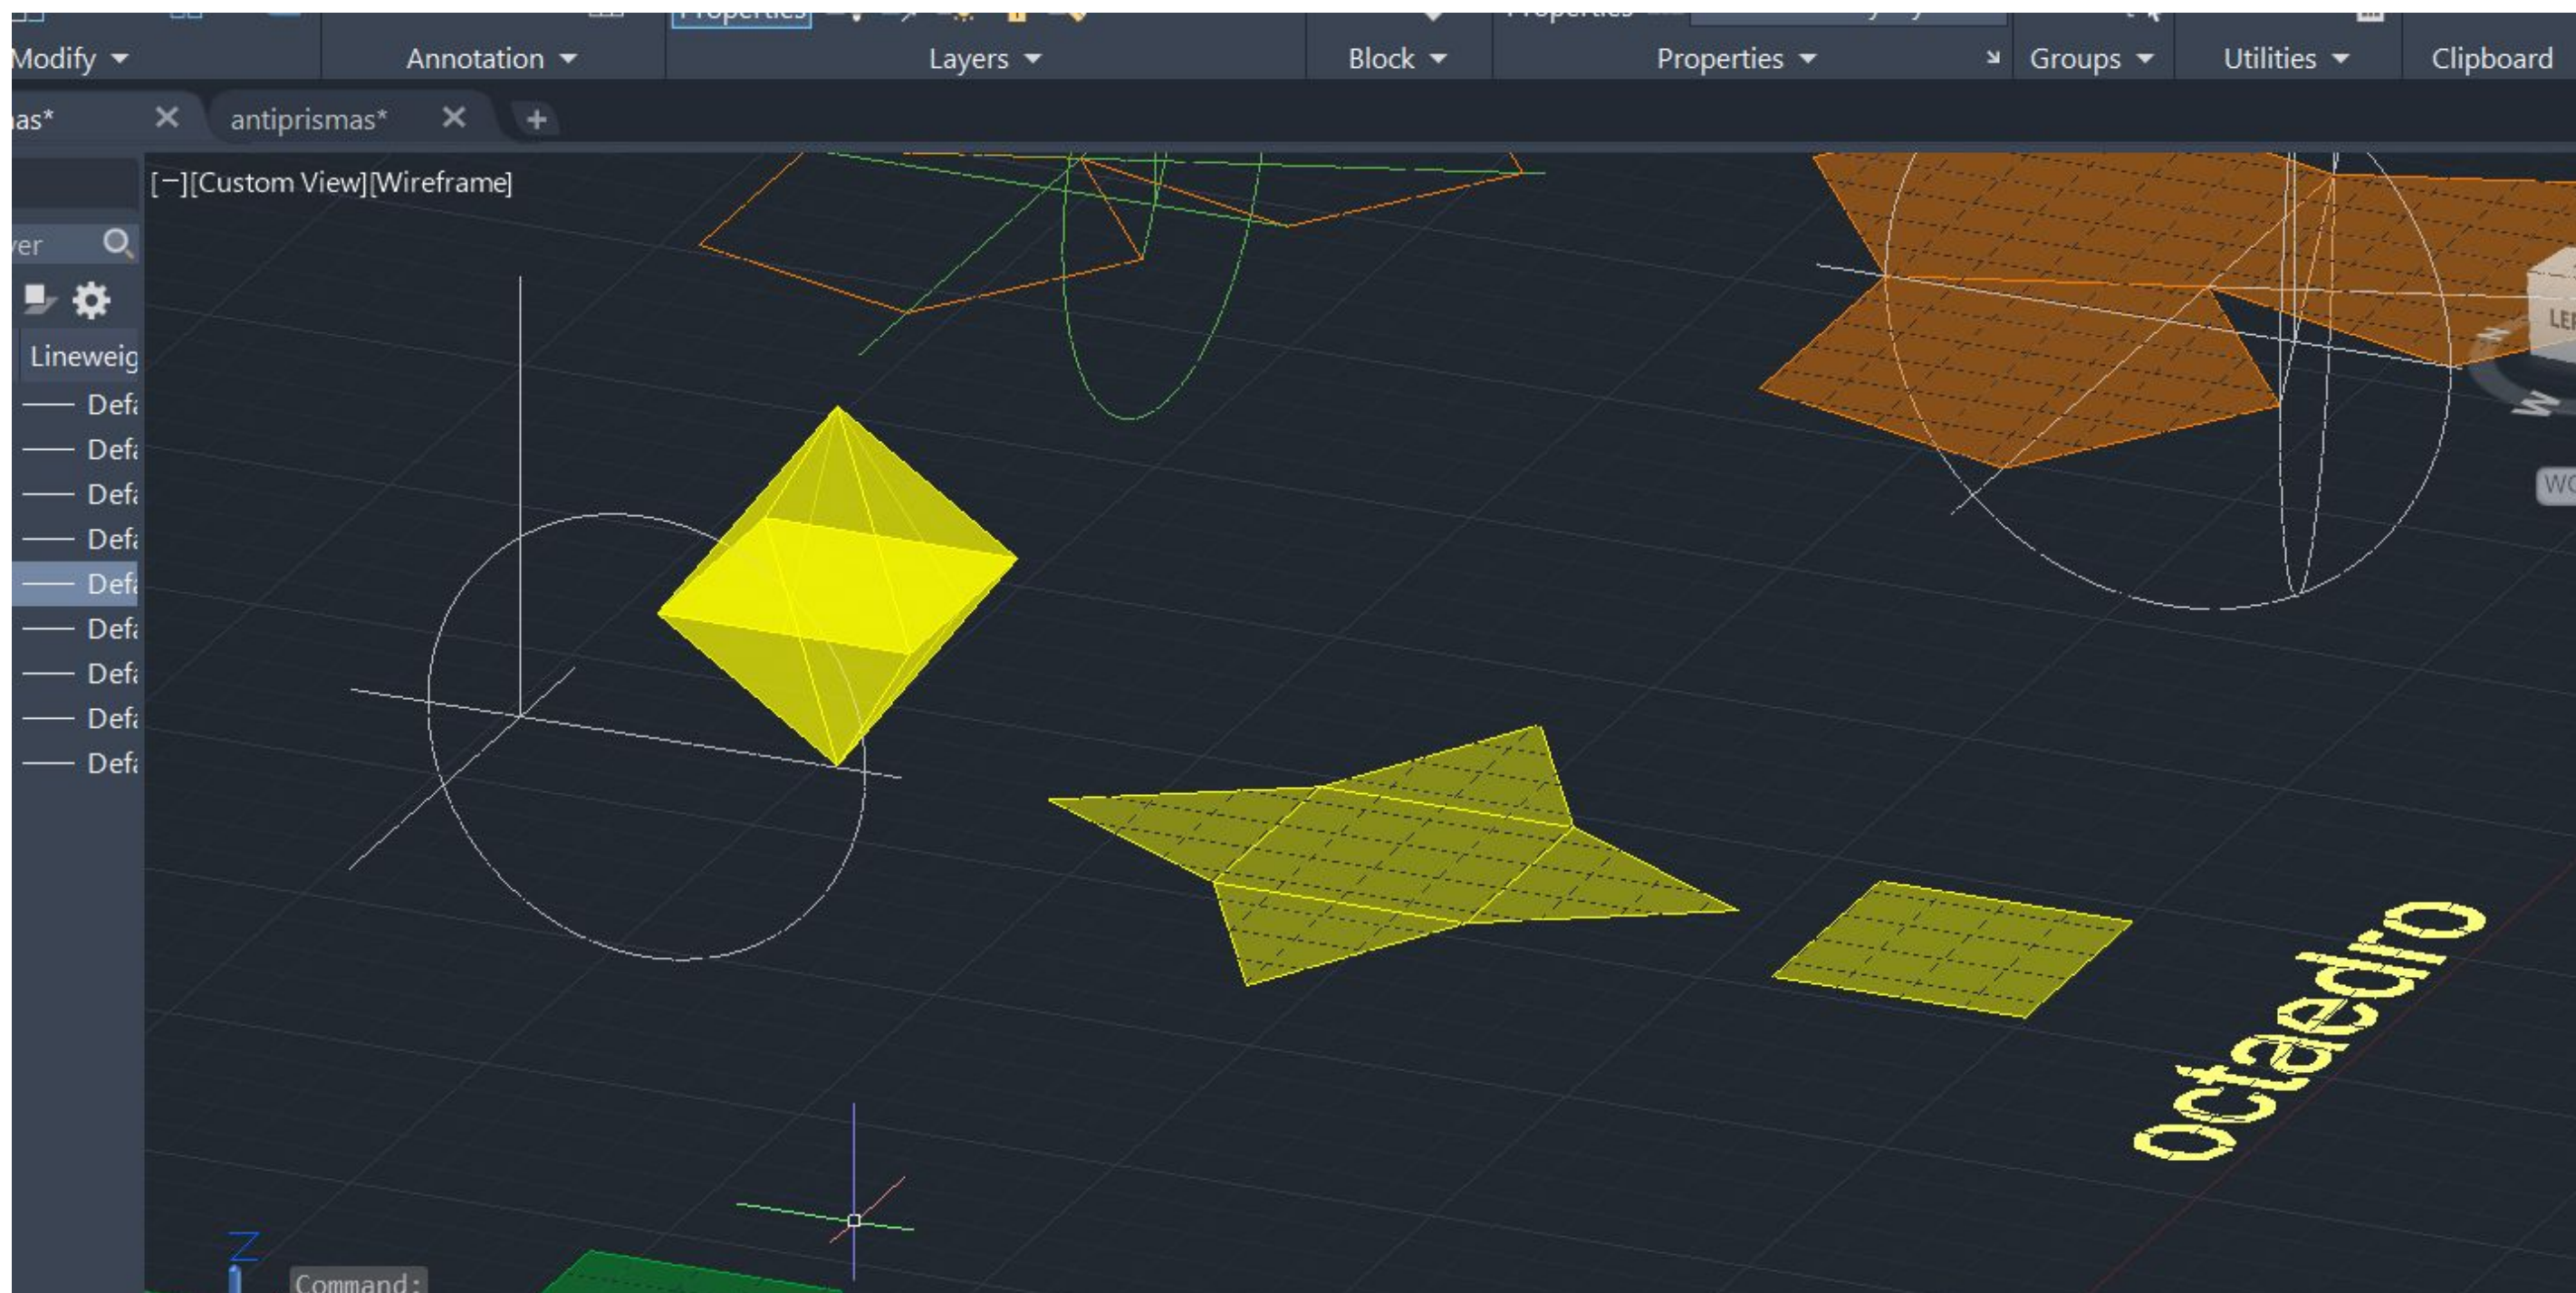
Properties
Properties
Modify ▾ Annotation ▾ Layers ▾ Block ▾ Properties ▾ Groups ▾ Utilities ▾ Clipboard
as* ✕ antiprismas* ✕ +
[−][Custom View][Wireframe]
er
Lineweig
Def
Def
Def
Def
Def
Def
Def
Def
Def
LE
W
WC
octaedro
Z
Command: